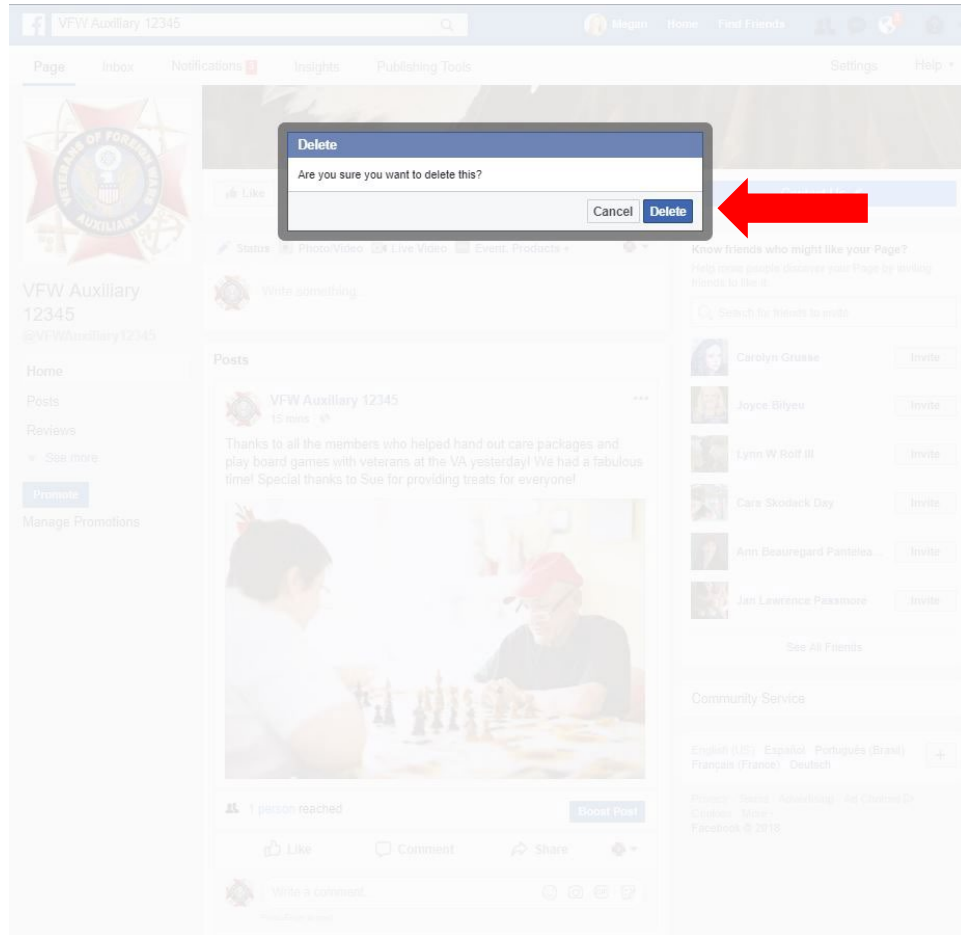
VFW Auxiliary 12345

Megan Home Find Friends

Page Inbox Notifications 5 Insights Publishing Tools Settings Help

Delete

Are you sure you want to delete this?

Cancel Delete

VETERANS OF FOREIGN WARS AUXILIARY

VFW Auxiliary 12345
@VFWAuxiliary12345

Home
Posts
Reviews
See more

Promote
Manage Promotions

Like

Status Photo/Video Live Video Event, Products

Write something...

Posts

VFW Auxiliary 12345
15 mins

Thanks to all the members who helped hand out care packages and play board games with veterans at the VA yesterday! We had a fabulous time! Special thanks to Sue for providing treats for everyone!

1 person reached Boost Post

Like Comment Share

Write a comment...

Know friends who might like your Page?
Help more people discover your Page by inviting friends to like it.

Search for friends to invite

Carolyn Grusse Invite
Joyce Bilyeu Invite
Lynn W Rolf III Invite
Cara Skodack Day Invite
Ann Beauregard Pantalea... Invite
Jan Lawrence Passmore Invite

See All Friends

Community Service

English (US) · Español · Português (Brasil) · Français (France) · Deutsch

Privacy · Terms · Advertising · Ad Choices · Cookies · More
Facebook © 2018